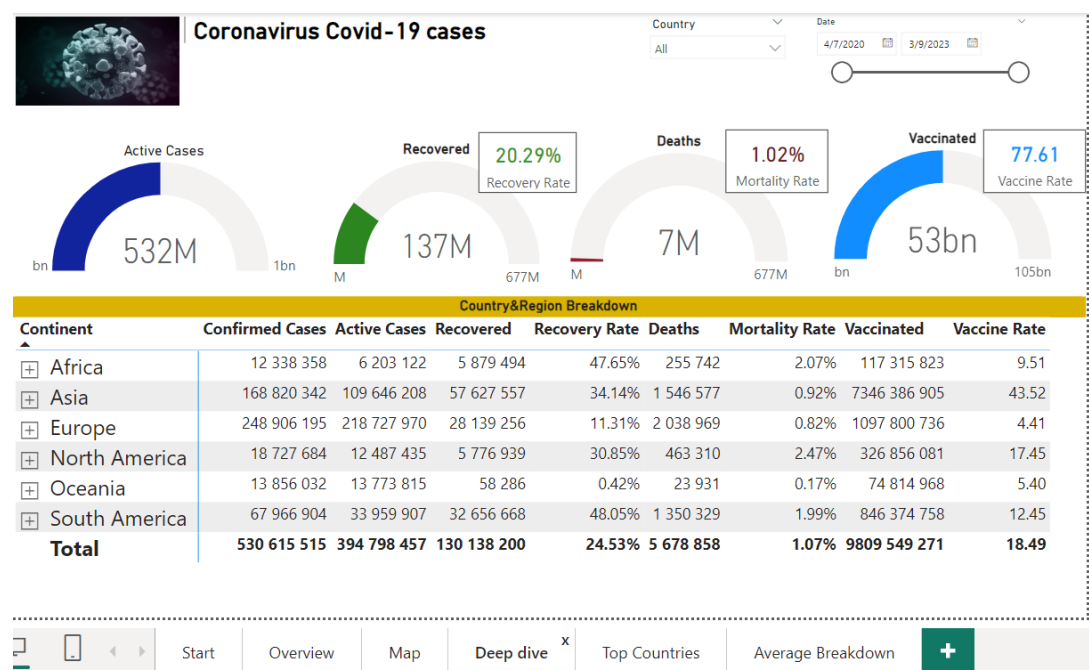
Coronavirus Covid-19 cases

Country
All

Date
4/7/2020
3/9/2023

Active Cases
532M
bn
1bn

Recovered
20.29%
Recovery Rate
137M
M
677M

Deaths
1.02%
Mortality Rate
7M
M
677M

Vaccinated
77.61
Vaccine Rate
53bn
bn
105bn

Country&Region Breakdown

| Continent | Confirmed Cases | Active Cases | Recovered | Recovery Rate | Deaths | Mortality Rate | Vaccinated | Vaccine Rate |
|---|---|---|---|---|---|---|---|---|
| Africa | 12 338 358 | 6 203 122 | 5 879 494 | 47.65% | 255 742 | 2.07% | 117 315 823 | 9.51 |
| Asia | 168 820 342 | 109 646 208 | 57 627 557 | 34.14% | 1 546 577 | 0.92% | 7346 386 905 | 43.52 |
| Europe | 248 906 195 | 218 727 970 | 28 139 256 | 11.31% | 2 038 969 | 0.82% | 1097 800 736 | 4.41 |
| North America | 18 727 684 | 12 487 435 | 5 776 939 | 30.85% | 463 310 | 2.47% | 326 856 081 | 17.45 |
| Oceania | 13 856 032 | 13 773 815 | 58 286 | 0.42% | 23 931 | 0.17% | 74 814 968 | 5.40 |
| South America | 67 966 904 | 33 959 907 | 32 656 668 | 48.05% | 1 350 329 | 1.99% | 846 374 758 | 12.45 |
| Total | 530 615 515 | 394 798 457 | 130 138 200 | 24.53% | 5 678 858 | 1.07% | 9809 549 271 | 18.49 |

Start
Overview
Map
Deep dive
x
Top Countries
Average Breakdown
+